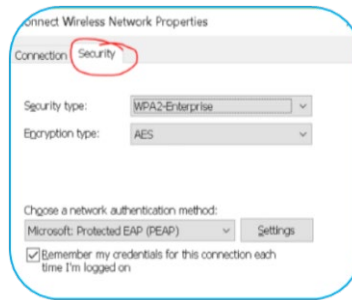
onnect Wireless Network Properties

Connection Security

Security type: WPA2-Enterprise

Encryption type: AES

Choose a network authentication method:

Microsoft: Protected EAP (PEAP)

Settings

Remember my credentials for this connection each time I'm logged on